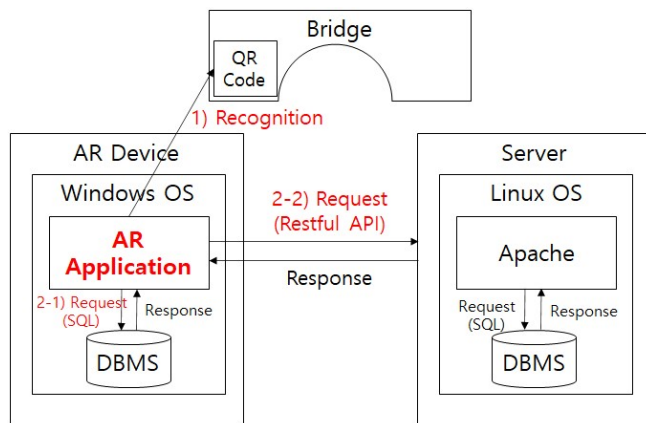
Bridge

QR Code

1) Recognition

AR Device

Windows OS

AR Application

2-1) Request (SQL)

Response

DBMS

2-2) Request (Restful API)

Response

Server

Linux OS

Apache

Request (SQL)

Response

DBMS